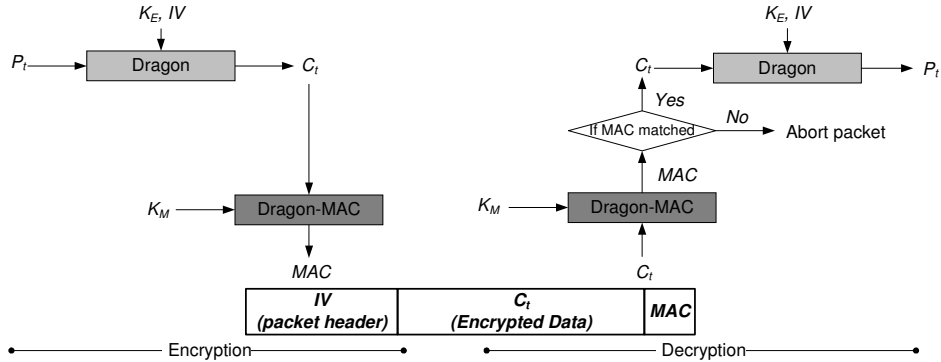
$K_E$, $IV$

$P_t$

Dragon

$C_t$

$K_M$

Dragon-MAC

$MAC$

$K_E$, $IV$

$C_t$

Dragon

$P_t$

Yes

If MAC matched

No

Abort packet

$MAC$

$K_M$

Dragon-MAC

$C_t$

| IV (packet header) | $C_t$ (Encrypted Data) | MAC |
|---|---|---|

Encryption

Decryption